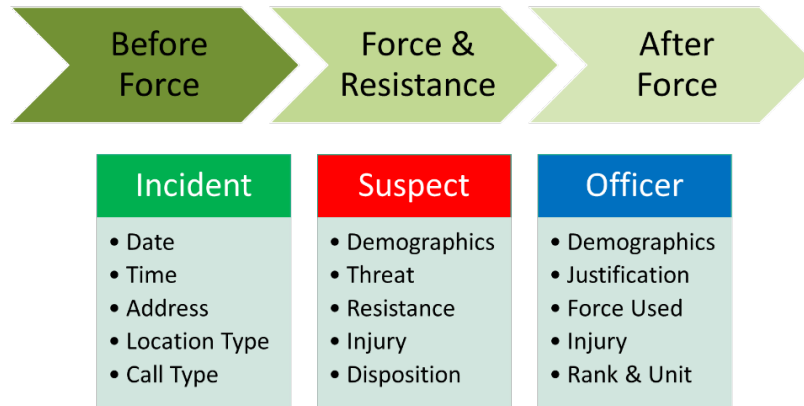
Before Force

Force & Resistance

After Force

Incident
- Date
- Time
- Address
- Location Type
- Call Type

Suspect
- Demographics
- Threat
- Resistance
- Injury
- Disposition

Officer
- Demographics
- Justification
- Force Used
- Injury
- Rank & Unit